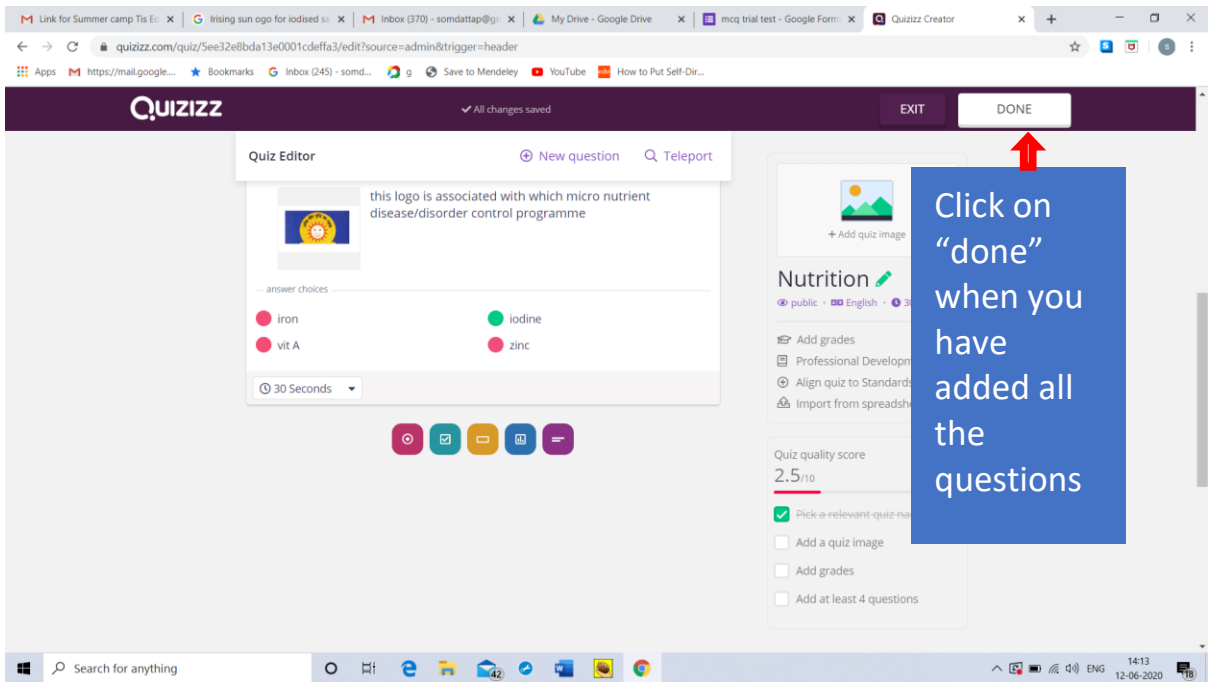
Link for Summer camp Tis Ec | Irising sun ogo for iodised sa | Inbox (370) - somdattap@gr | My Drive - Google Drive | mcq trial test - Google Form | Quizizz Creator

quizizz.com/quiz/5ee32e8bda13e0001cdeffa3/edit?source=admin&trigger=header

Apps https://mail.google... Bookmarks Inbox (245) - somd... g Save to Mendeley YouTube How to Put Self-Dir...

QUIZIZZ ✓All changes saved EXIT DONE

Quiz Editor New question Teleport

this logo is associated with which micro nutrient disease/disorder control programme

answer choices

iron

iodine

vit A

zinc

30 Seconds

+ Add quiz image

Nutrition

public · English · 30

Add grades

Professional Developm

Align quiz to Standards

Import from spreadshe

Quiz quality score

2.5/10

Pick a relevant quiz na

Add a quiz image

Add grades

Add at least 4 questions

Click on “done” when you have added all the questions

Search for anything

42

ENG 14:13 12-06-2020 18